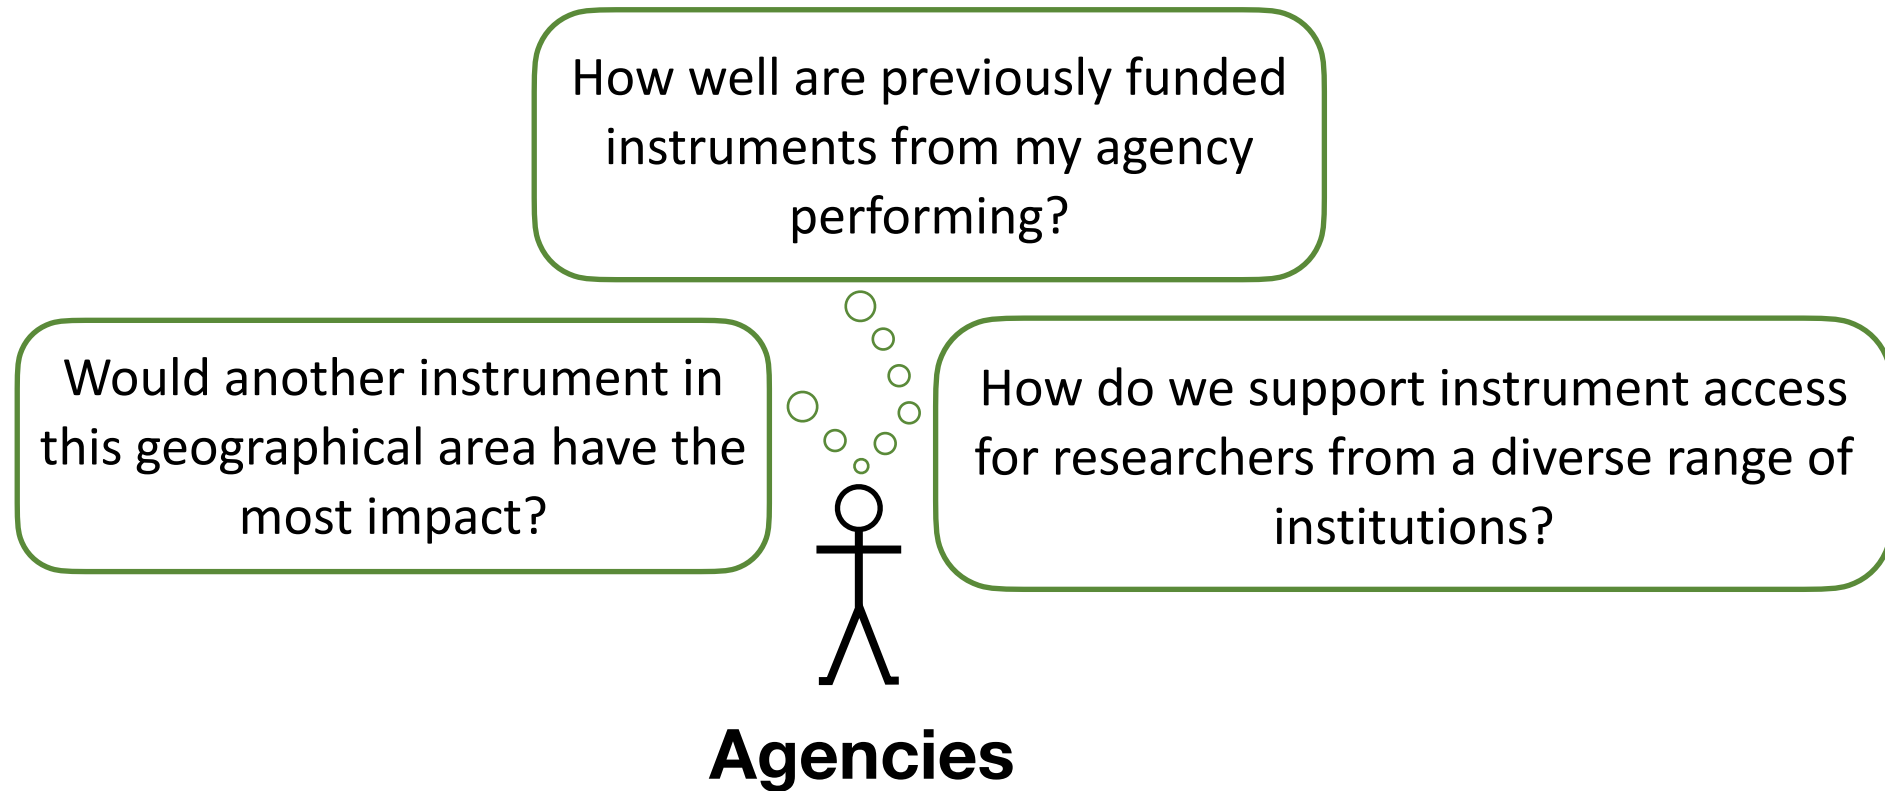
How well are previously funded instruments from my agency performing?

Would another instrument in this geographical area have the most impact?

How do we support instrument access for researchers from a diverse range of institutions?

Agencies